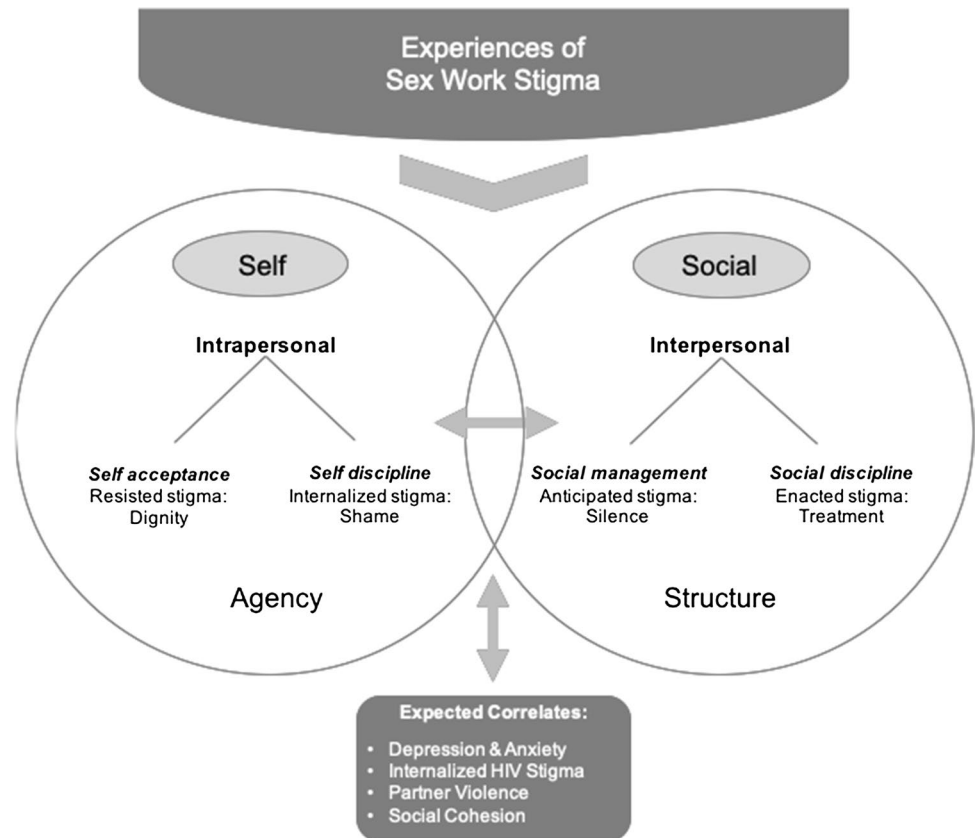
Experiences of Sex Work Stigma

Self

Intrapersonal

Self acceptance
Resisted stigma: Dignity

Self discipline
Internalized stigma: Shame

Agency

Social

Interpersonal

Social management
Anticipated stigma: Silence

Social discipline
Enacted stigma: Treatment

Structure

Expected Correlates:
• Depression & Anxiety
• Internalized HIV Stigma
• Partner Violence
• Social Cohesion